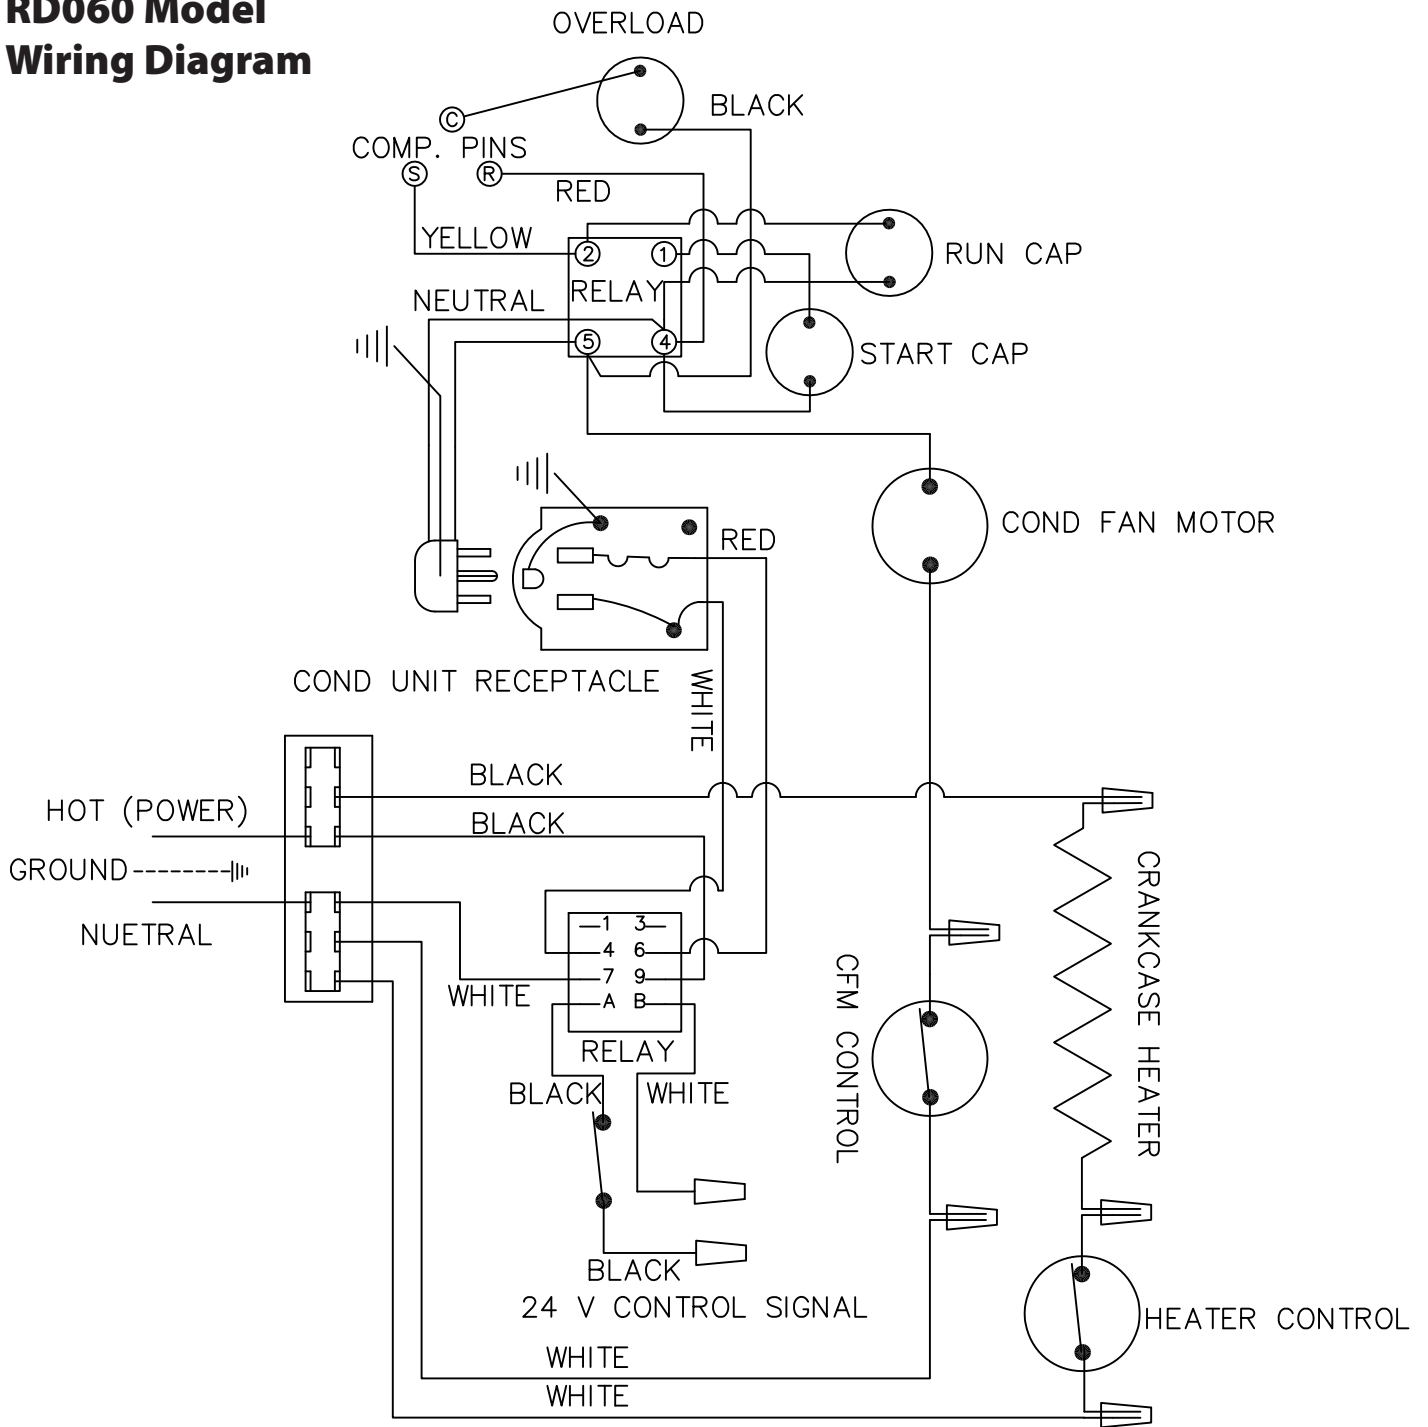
RD060 Model
Wiring Diagram

OVERLOAD
C
BLACK
COMP. PINS
S
R
RED
YELLOW
2
1
RUN CAP
RELAY
NEUTRAL
5
4
START CAP
COND FAN MOTOR
RED
COND UNIT RECEPTACLE
WHITE
BLACK
HOT (POWER)
BLACK
GROUND
NUETRAL
1 3
4 6
7 9
A B
WHITE
RELAY
CFM CONTROL
CRANKCASE HEATER
BLACK
WHITE
BLACK
24 V CONTROL SIGNAL
HEATER CONTROL
WHITE
WHITE